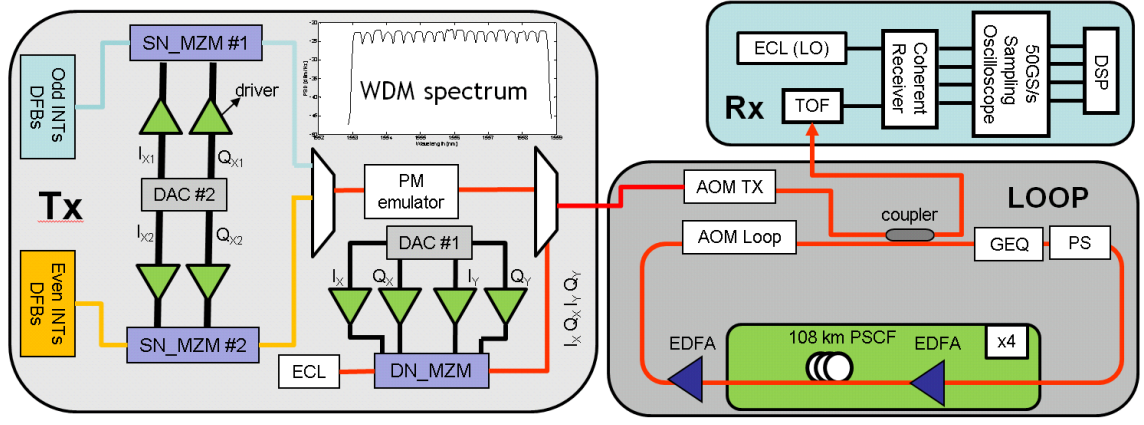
Odd INTs DFBs

SN_MZM #1

driver

WDM spectrum

$I_{X1}$ $Q_{X1}$

DAC #2

$I_{X2}$ $Q_{X2}$

Tx

Even INTs DFBs

SN_MZM #2

PM emulator

DAC #1

$I_X$ $Q_X$ $I_Y$ $Q_Y$

ECL

DN_MZM

$I_X\ Q_X\ I_Y\ Q_Y$

ECL (LO)

Coherent Receiver

50GS/s Sampling Oscilloscope

DSP

Rx

TOF

LOOP

AOM TX

coupler

AOM Loop

GEQ

PS

EDFA

108 km PSCF

EDFA

x4